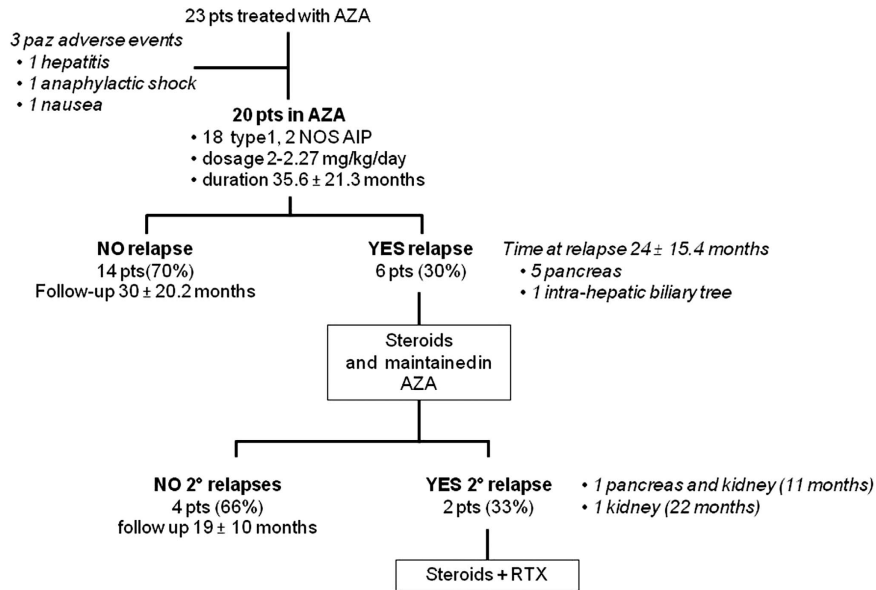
23 pts treated with AZA

3 paz adverse events
• 1 hepatitis
• 1 anaphylactic shock
• 1 nausea

20 pts in AZA
• 18 type1, 2 NOS AIP
• dosage 2-2.27 mg/kg/day
• duration 35.6 ± 21.3 months

NO relapse
14 pts(70%)
Follow-up 30 ± 20.2 months

YES relapse
6 pts (30%)

Time at relapse 24 ± 15.4 months
• 5 pancreas
• 1 intra-hepatic biliary tree

Steroids and maintainedin AZA

NO 2° relapses
4 pts (66%)
follow up 19 ± 10 months

YES 2° relapse
2 pts (33%)

• 1 pancreas and kidney (11 months)
• 1 kidney (22 months)

Steroids + RTX